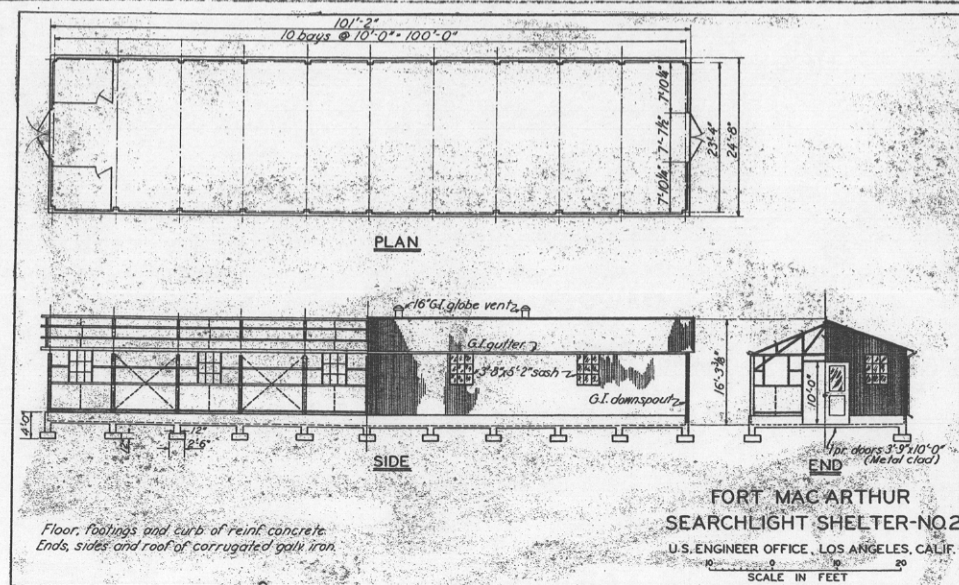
101'-2"
10 bays @ 10'-0" = 100'-0"

7'-10¼"
7'-7½"
7'-10¼"
23'-4"
24'-8"

PLAN

16" G.I. globe vent
G.I. gutter
3'-8"x5'-2" sash
G.I. downspout
16'-3⅜"
10'-0"
1'-0"
1'-2"
2'-6"

SIDE

1 pr. doors 3'-9"x10'-0" (Metal clad)

END

FORT MAC ARTHUR
SEARCHLIGHT SHELTER - NO.2
U.S. ENGINEER OFFICE, LOS ANGELES, CALIF.
10 0 10 20
SCALE IN FEET

Floor, footings and curb of reinf. concrete.
Ends, sides and roof of corrugated galv. iron.